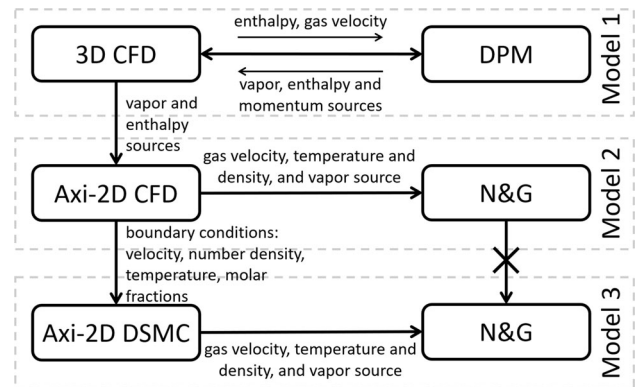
Model 1

3D CFD

enthalpy, gas velocity

DPM

vapor, enthalpy and momentum sources

vapor and enthalpy sources

Model 2

Axi-2D CFD

gas velocity, temperature and density, and vapor source

N&G

boundary conditions: velocity, number density, temperature, molar fractions

Model 3

Axi-2D DSMC

N&G

gas velocity, temperature and density, and vapor source